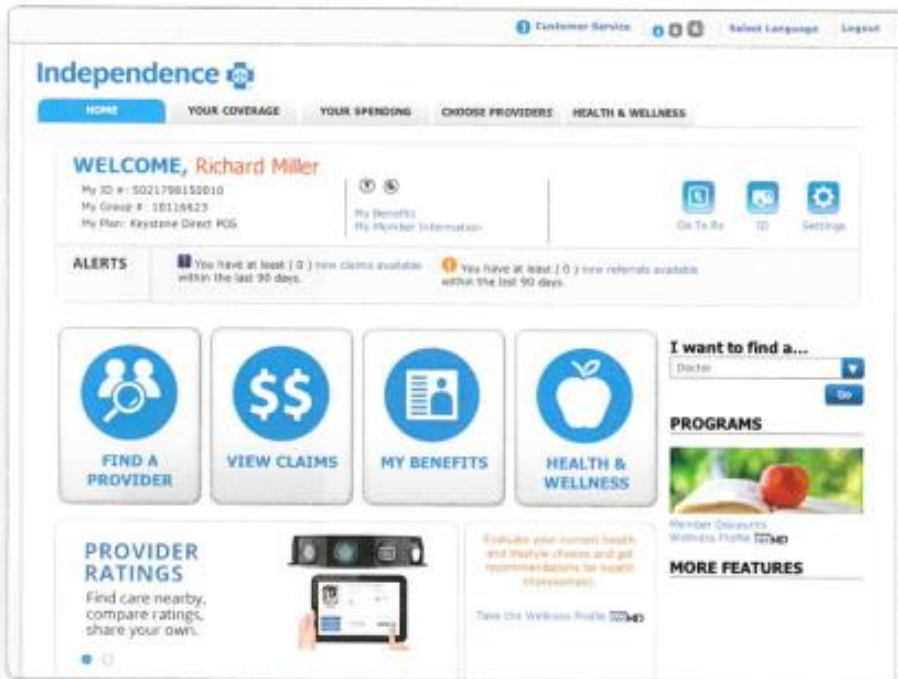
Customer Service Select Language Logout

Independence

HOME YOUR COVERAGE YOUR SPENDING CHOOSE PROVIDERS HEALTH & WELLNESS

WELCOME, Richard Miller
My ID #: 5021798150010
My Group #: 10116623
My Plan: Keystone Direct POS

My Benefits
My Member Information

Go To Rx ID Settings

ALERTS You have at least ( 0 ) new claims available within the last 90 days.
You have at least ( 0 ) new referrals available within the last 90 days.

FIND A PROVIDER
VIEW CLAIMS
MY BENEFITS
HEALTH & WELLNESS

I want to find a...
Doctor
Go

PROGRAMS

Member Discounts
Wellness Profile WebMD

MORE FEATURES

PROVIDER RATINGS
Find care nearby, compare ratings, share your own.

Evaluate your current health and lifestyle choices and get recommendations for health improvement.

Take the Wellness Profile WebMD